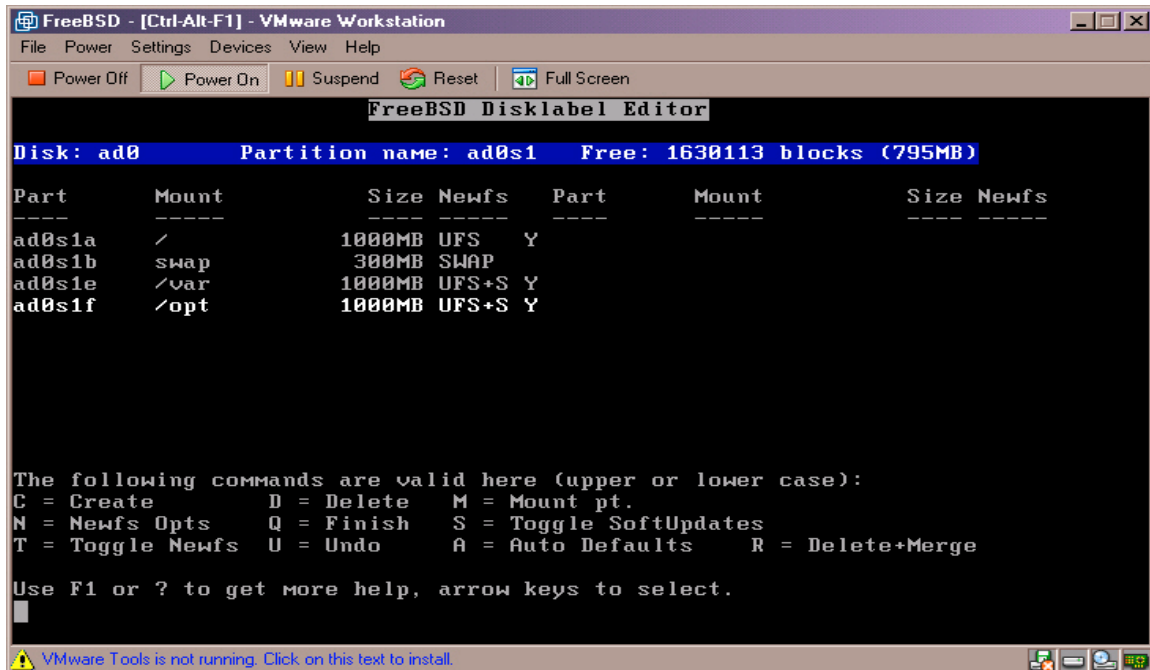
FreeBSD - [Ctrl-Alt-F1] - VMware Workstation

File Power Settings Devices View Help

Power Off Power On Suspend Reset Full Screen

FreeBSD Disklabel Editor

Disk: ad0 Partition name: ad0s1 Free: 1630113 blocks (795MB)

| Part | Mount | Size | Newfs | Part | Mount | Size | Newfs |
|---|---|---|---|---|---|---|---|
| ---- | ----- | ---- | ----- | ---- | ----- | ---- | ----- |
| ad0s1a | / | 1000MB | UFS Y | | | | |
| ad0s1b | swap | 300MB | SWAP | | | | |
| ad0s1e | /var | 1000MB | UFS+S Y | | | | |
| ad0s1f | /opt | 1000MB | UFS+S Y | | | | |

The following commands are valid here (upper or lower case):
C = Create D = Delete M = Mount pt.
N = Newfs Opts Q = Finish S = Toggle SoftUpdates
T = Toggle Newfs U = Undo A = Auto Defaults R = Delete+Merge

Use F1 or ? to get more help, arrow keys to select.

VMware Tools is not running. Click on this text to install.